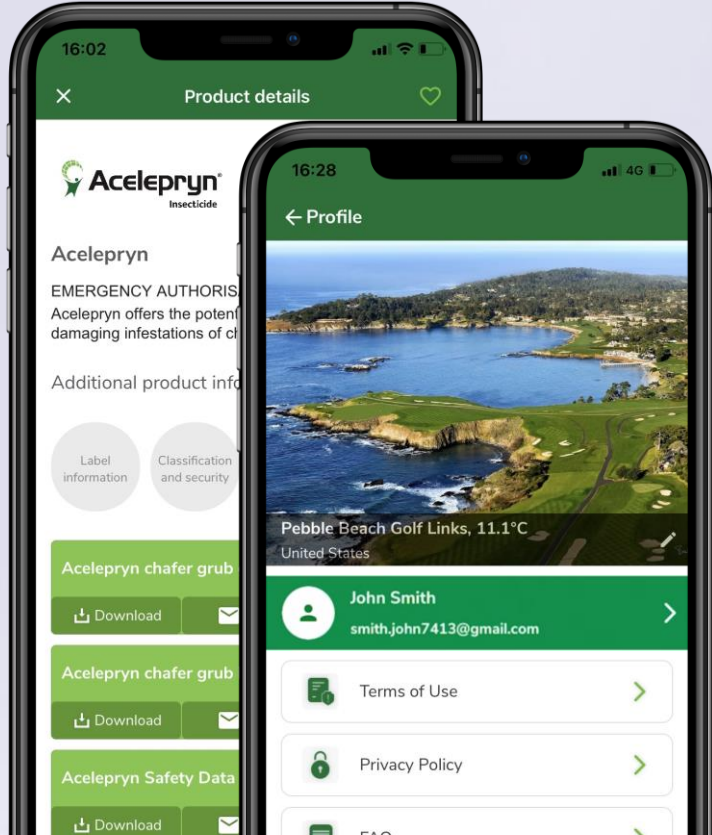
16:02

Product details

Acelepryn® Insecticide

Acelepryn

EMERGENCY AUTHORIS

Acelepryn offers the potent damaging infestations of ch

Additional product info

Label information

Classification and security

Acelepryn chafer grub

Download

Acelepryn chafer grub

Download

Acelepryn Safety Data

Download

16:28

4G

← Profile

Pebble Beach Golf Links, 11.1°C

United States

John Smith

smith.john7413@gmail.com

Terms of Use

Privacy Policy

FAQ